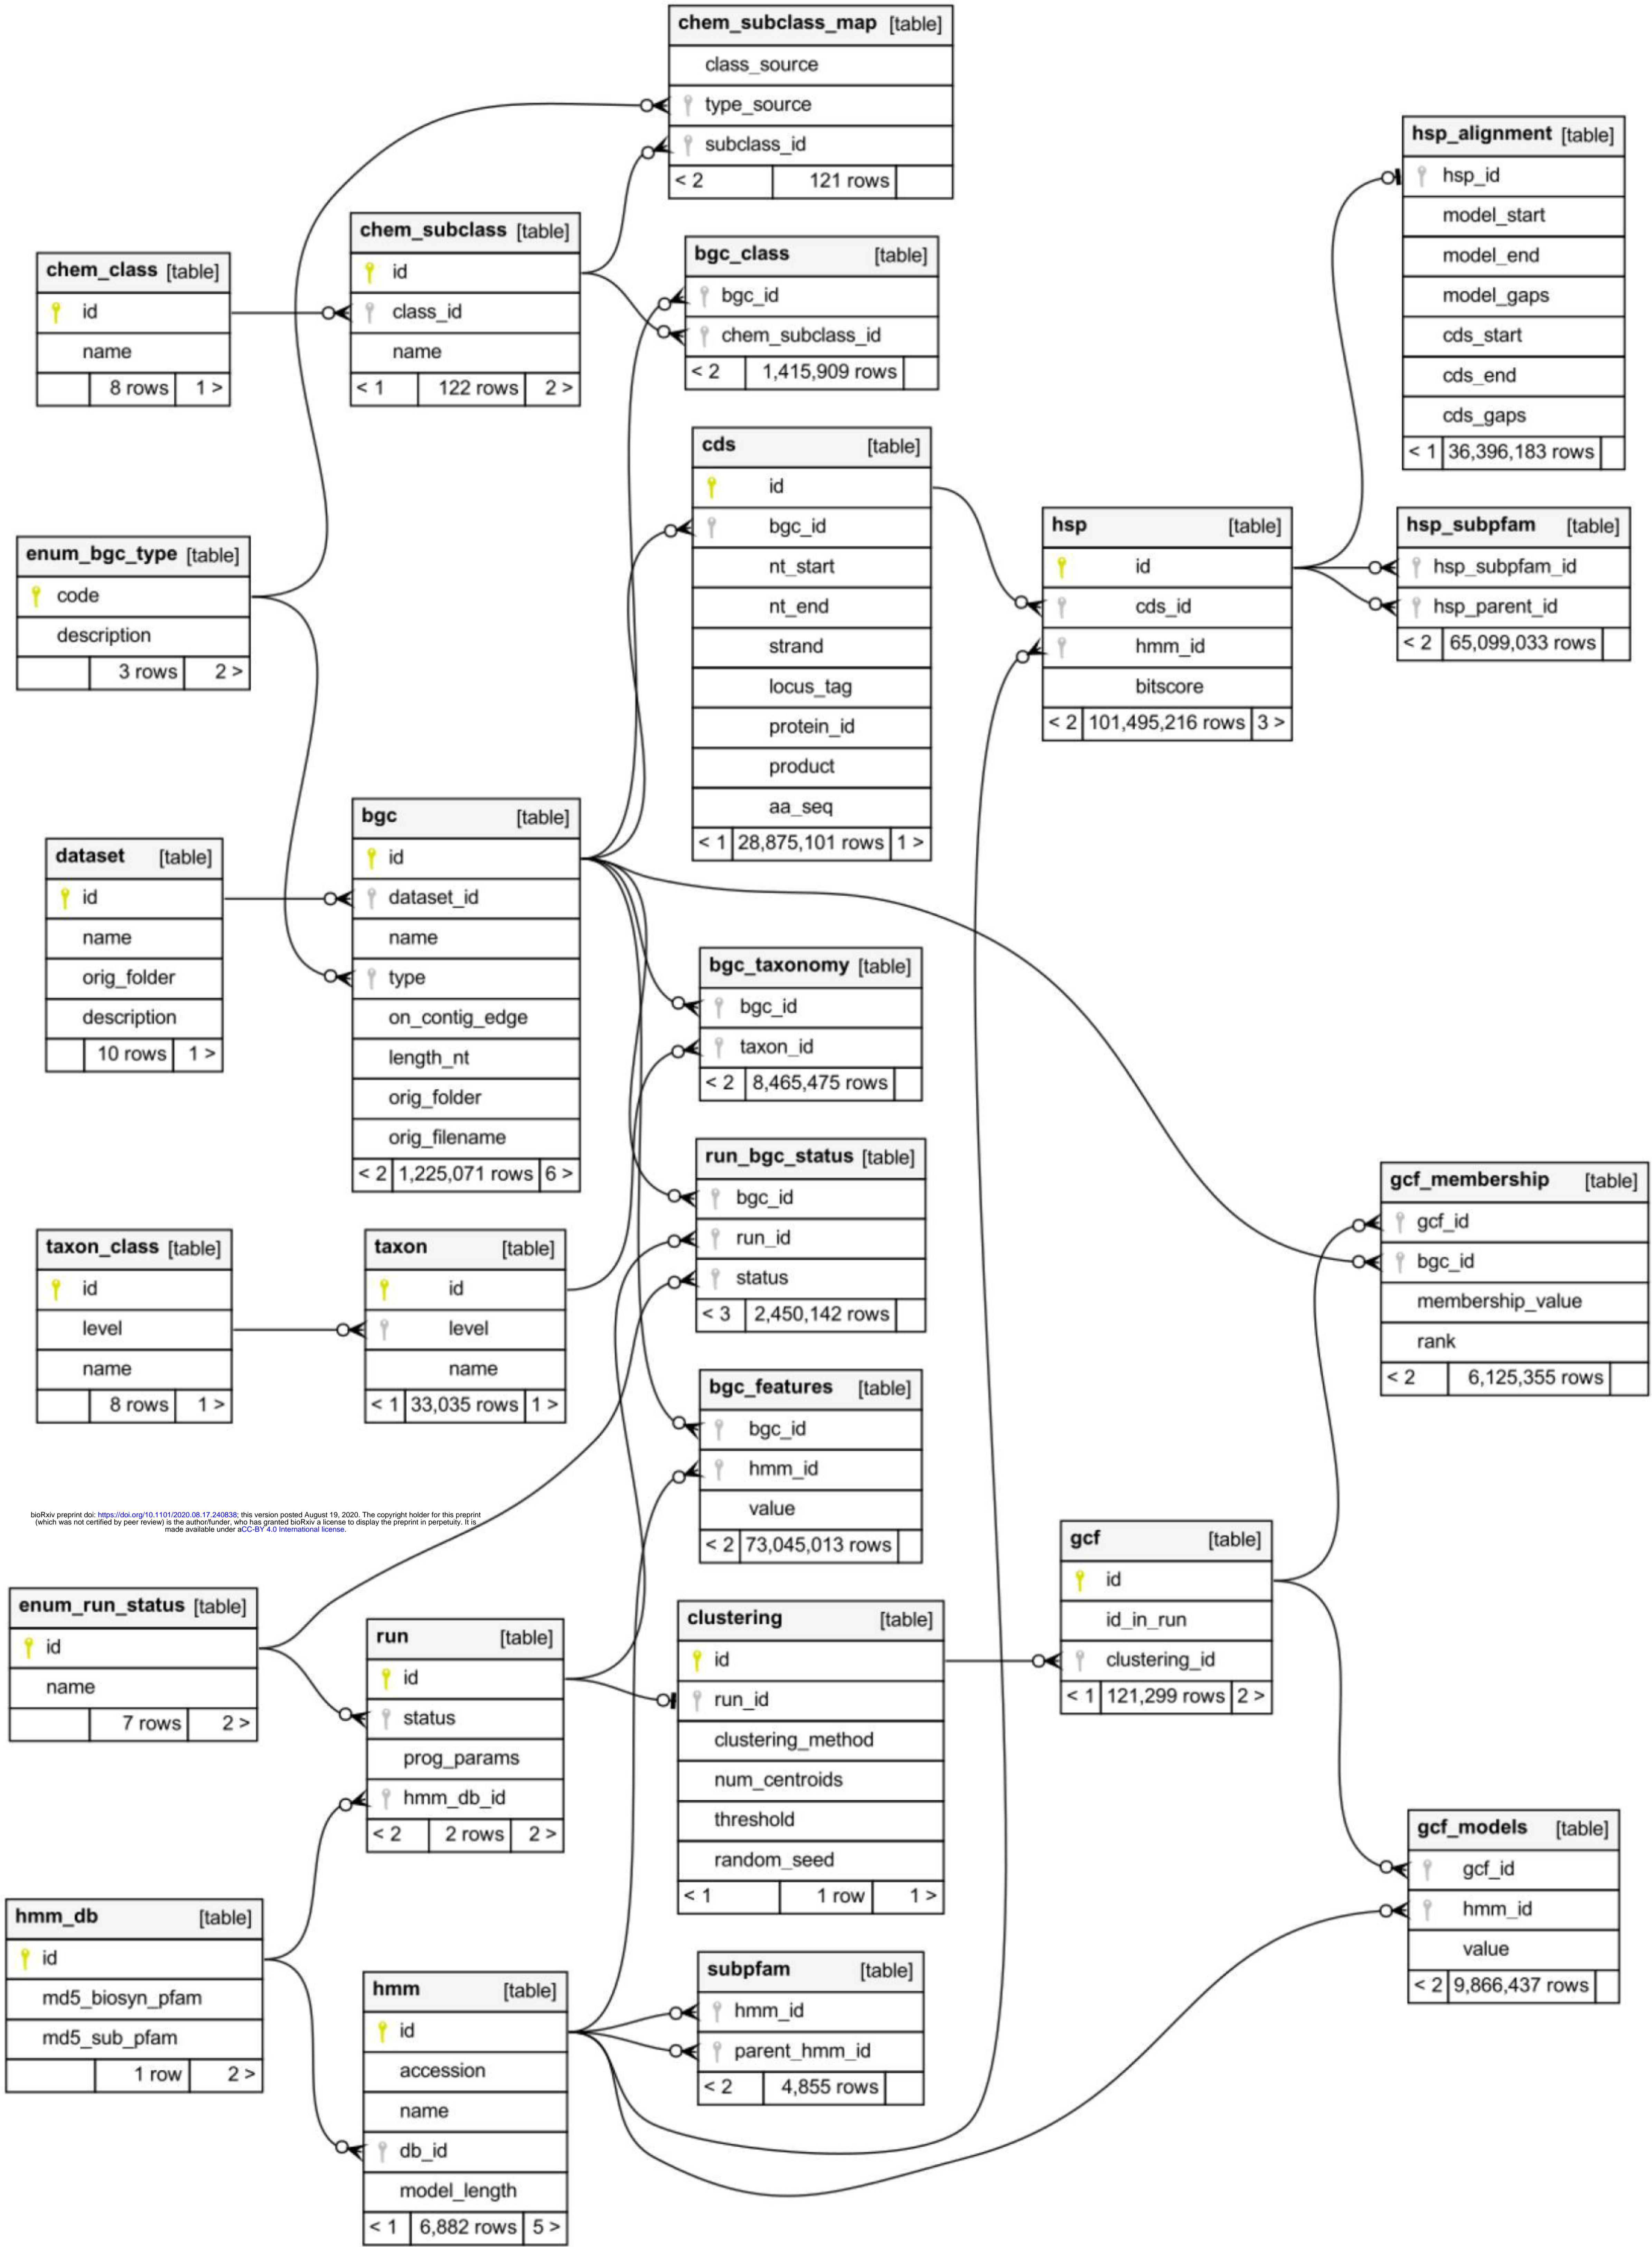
chem_subclass_map [table]
class_source
type_source
subclass_id
< 2 | 121 rows

hsp_alignment [table]
hsp_id
model_start
model_end
model_gaps
cds_start
cds_end
cds_gaps
< 1 | 36,396,183 rows

chem_class [table]
id
name
8 rows | 1 >

chem_subclass [table]
id
class_id
name
< 1 | 122 rows | 2 >

bgc_class [table]
bgc_id
chem_subclass_id
< 2 | 1,415,909 rows

cds [table]
id
bgc_id
nt_start
nt_end
strand
locus_tag
protein_id
product
aa_seq
< 1 | 28,875,101 rows | 1 >

hsp [table]
id
cds_id
hmm_id
bitscore
< 2 | 101,495,216 rows | 3 >

hsp_subpfam [table]
hsp_subpfam_id
hsp_parent_id
< 2 | 65,099,033 rows

enum_bgc_type [table]
code
description
3 rows | 2 >

dataset [table]
id
name
orig_folder
description
10 rows | 1 >

bgc [table]
id
dataset_id
name
type
on_contig_edge
length_nt
orig_folder
orig_filename
< 2 | 1,225,071 rows | 6 >

bgc_taxonomy [table]
bgc_id
taxon_id
< 2 | 8,465,475 rows

run_bgc_status [table]
bgc_id
run_id
status
< 3 | 2,450,142 rows

gcf_membership [table]
gcf_id
bgc_id
membership_value
rank
< 2 | 6,125,355 rows

taxon_class [table]
id
level
name
8 rows | 1 >

taxon [table]
id
level
name
< 1 | 33,035 rows | 1 >

bgc_features [table]
bgc_id
hmm_id
value
< 2 | 73,045,013 rows

bioRxiv preprint doi: https://doi.org/10.1101/2020.08.17.240838; this version posted August 19, 2020. The copyright holder for this preprint (which was not certified by peer review) is the author/funder, who has granted bioRxiv a license to display the preprint in perpetuity. It is made available under aCC-BY 4.0 International license.

gcf [table]
id
id_in_run
clustering_id
< 1 | 121,299 rows | 2 >

enum_run_status [table]
id
name
7 rows | 2 >

run [table]
id
status
prog_params
hmm_db_id
< 2 | 2 rows | 2 >

clustering [table]
id
run_id
clustering_method
num_centroids
threshold
random_seed
< 1 | 1 row | 1 >

gcf_models [table]
gcf_id
hmm_id
value
< 2 | 9,866,437 rows

hmm_db [table]
id
md5_biosyn_pfam
md5_sub_pfam
1 row | 2 >

hmm [table]
id
accession
name
db_id
model_length
< 1 | 6,882 rows | 5 >

subpfam [table]
hmm_id
parent_hmm_id
< 2 | 4,855 rows